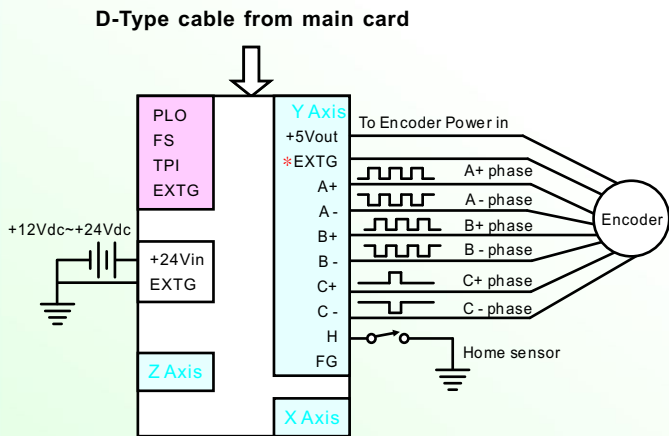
D-Type cable from main card

PLO
FS
TPI
EXTG

Y Axis
+5Vout
*EXTG
A+
A -
B+
B -
C+
C -
H
FG

To Encoder Power in
A+ phase
A - phase
B+ phase
B - phase
C+ phase
C - phase

Encoder

+12Vdc~+24Vdc
+24Vin
EXTG

Home sensor

Z Axis

X Axis